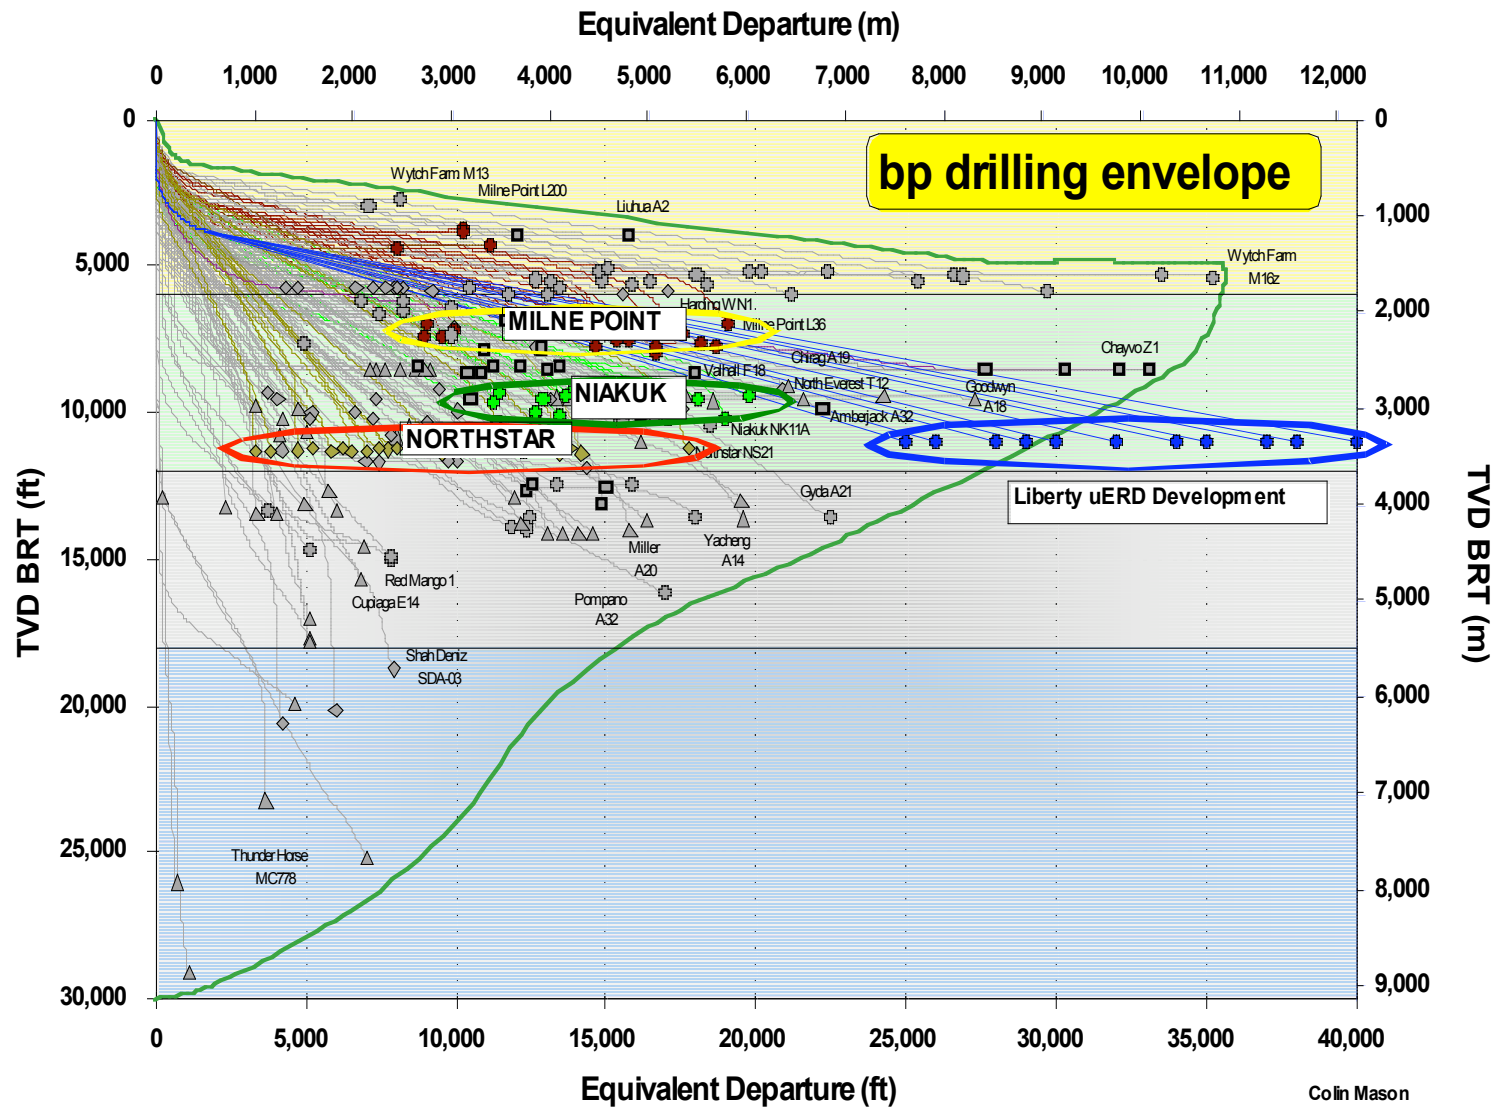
Equivalent Departure (m)

0 1,000 2,000 3,000 4,000 5,000 6,000 7,000 8,000 9,000 10,000 11,000 12,000

bp drilling envelope

Wytch Farm M13
Milne Point L200
Liuhua A2
Wytch Farm M16z
Harding WN1
MILNE POINT
Milne Point L36
Chirag A19
Chayvo Z1
Valhall F18
North Everest T12
Goodwyn A18
NIAKUK
Amberjack A32
Niakuk NK11A
NORTHSTAR
Northstar NS21
Liberty uERD Development
Gyda A21
Yacheng A14
Miller A20
Red Mango 1
Cupiaga E14
Pompano A32
Shah Deniz SDA-03
Thunder Horse MC778

TVD BRT (ft)
0
5,000
10,000
15,000
20,000
25,000
30,000

TVD BRT (m)
0
1,000
2,000
3,000
4,000
5,000
6,000
7,000
8,000
9,000

0 5,000 10,000 15,000 20,000 25,000 30,000 35,000 40,000

Equivalent Departure (ft)

Colin Mason